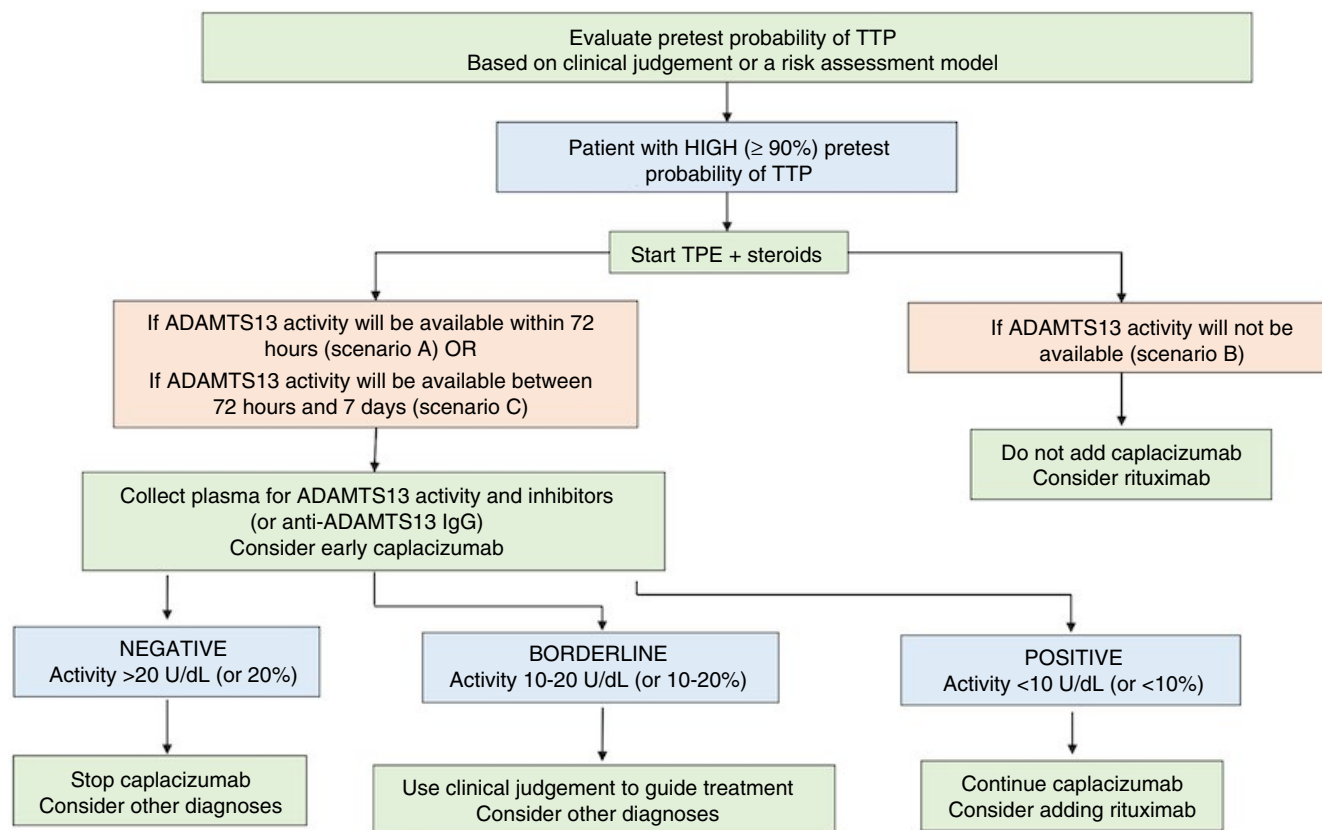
Evaluate pretest probability of TTP
Based on clinical judgement or a risk assessment model

Patient with HIGH ($\geq$ 90%) pretest probability of TTP

Start TPE + steroids

If ADAMTS13 activity will be available within 72 hours (scenario A) OR
If ADAMTS13 activity will be available between 72 hours and 7 days (scenario C)

If ADAMTS13 activity will not be available (scenario B)

Do not add caplacizumab
Consider rituximab

Collect plasma for ADAMTS13 activity and inhibitors (or anti-ADAMTS13 IgG)
Consider early caplacizumab

NEGATIVE
Activity >20 U/dL (or 20%)

BORDERLINE
Activity 10-20 U/dL (or 10-20%)

POSITIVE
Activity <10 U/dL (or <10%)

Stop caplacizumab
Consider other diagnoses

Use clinical judgement to guide treatment
Consider other diagnoses

Continue caplacizumab
Consider adding rituximab